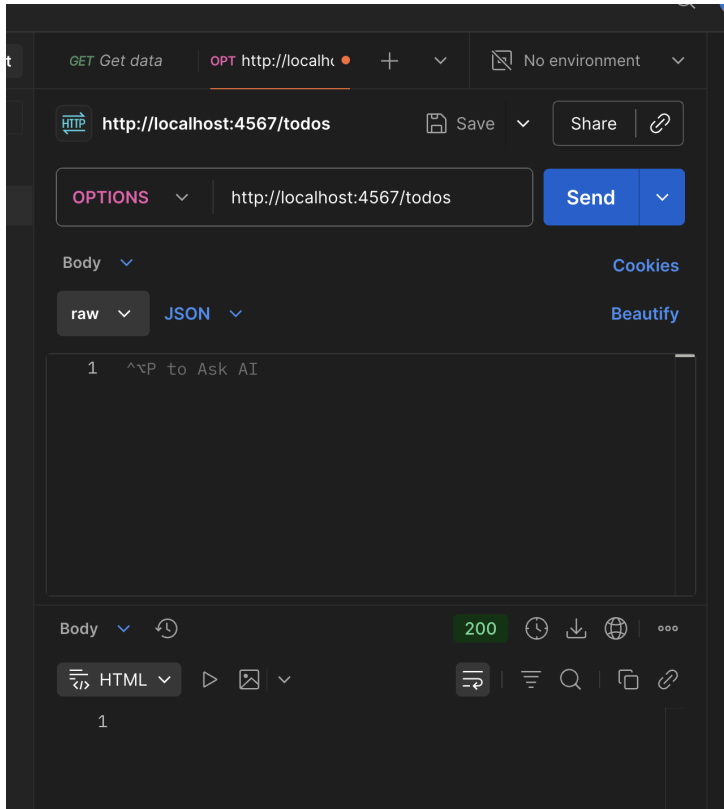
t

GET Get data
OPT http://localhc
No environment

HTTP http://localhost:4567/todos
Save
Share

OPTIONS http://localhost:4567/todos
Send

Body
Cookies
raw JSON
Beautify

1 ^⌥P to Ask AI

Body
200
HTML
1